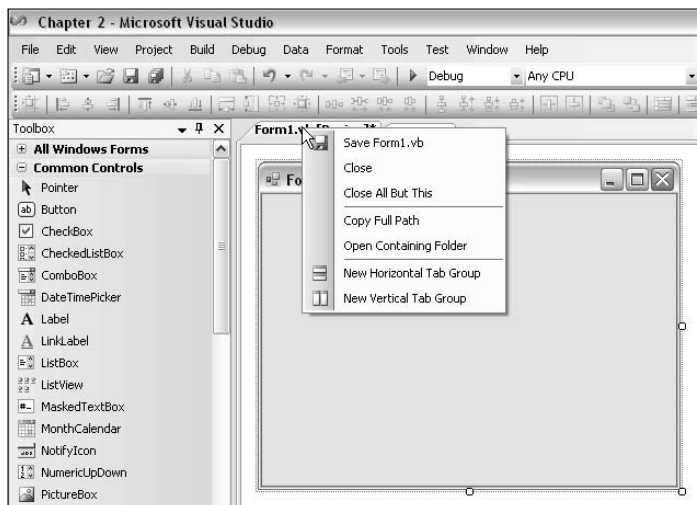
Chapter 2 - Microsoft Visual Studio

File Edit View Project Build Debug Data Format Tools Test Window Help

Debug
Any CPU

Toolbox
All Windows Forms
Common Controls
Pointer
Button
CheckBox
CheckedListBox
ComboBox
DateTimePicker
Label
LinkLabel
ListBox
ListView
MaskedTextBox
MonthCalendar
NotifyIcon
NumericUpDown
PictureBox

Form1.v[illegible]

Fo

Save Form1.vb
Close
Close All But This
Copy Full Path
Open Containing Folder
New Horizontal Tab Group
New Vertical Tab Group